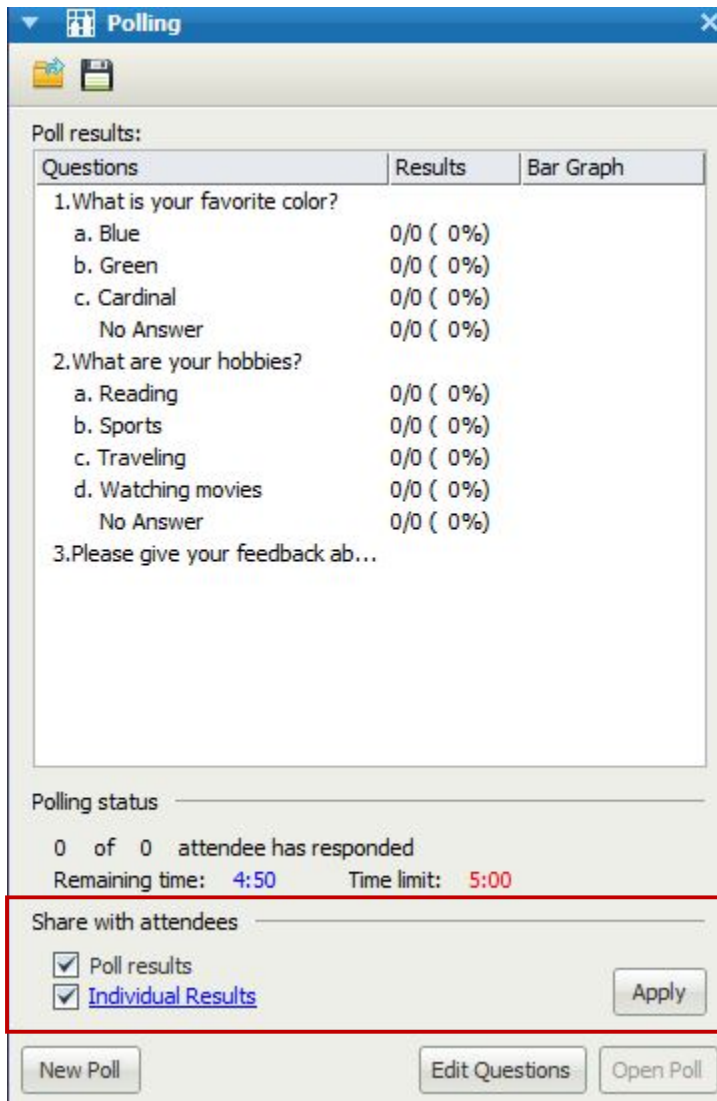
Polling

Poll results:

| Questions | Results | Bar Graph |
|---|---|---|
| 1.What is your favorite color? | | |
| a. Blue | 0/0 ( 0%) | |
| b. Green | 0/0 ( 0%) | |
| c. Cardinal | 0/0 ( 0%) | |
| No Answer | 0/0 ( 0%) | |
| 2.What are your hobbies? | | |
| a. Reading | 0/0 ( 0%) | |
| b. Sports | 0/0 ( 0%) | |
| c. Traveling | 0/0 ( 0%) | |
| d. Watching movies | 0/0 ( 0%) | |
| No Answer | 0/0 ( 0%) | |
| 3.Please give your feedback ab... | | |

Polling status

0 of 0 attendee has responded

Remaining time: 4:50 Time limit: 5:00

Share with attendees

Poll results

Individual Results

Apply

New Poll

Edit Questions

Open Poll